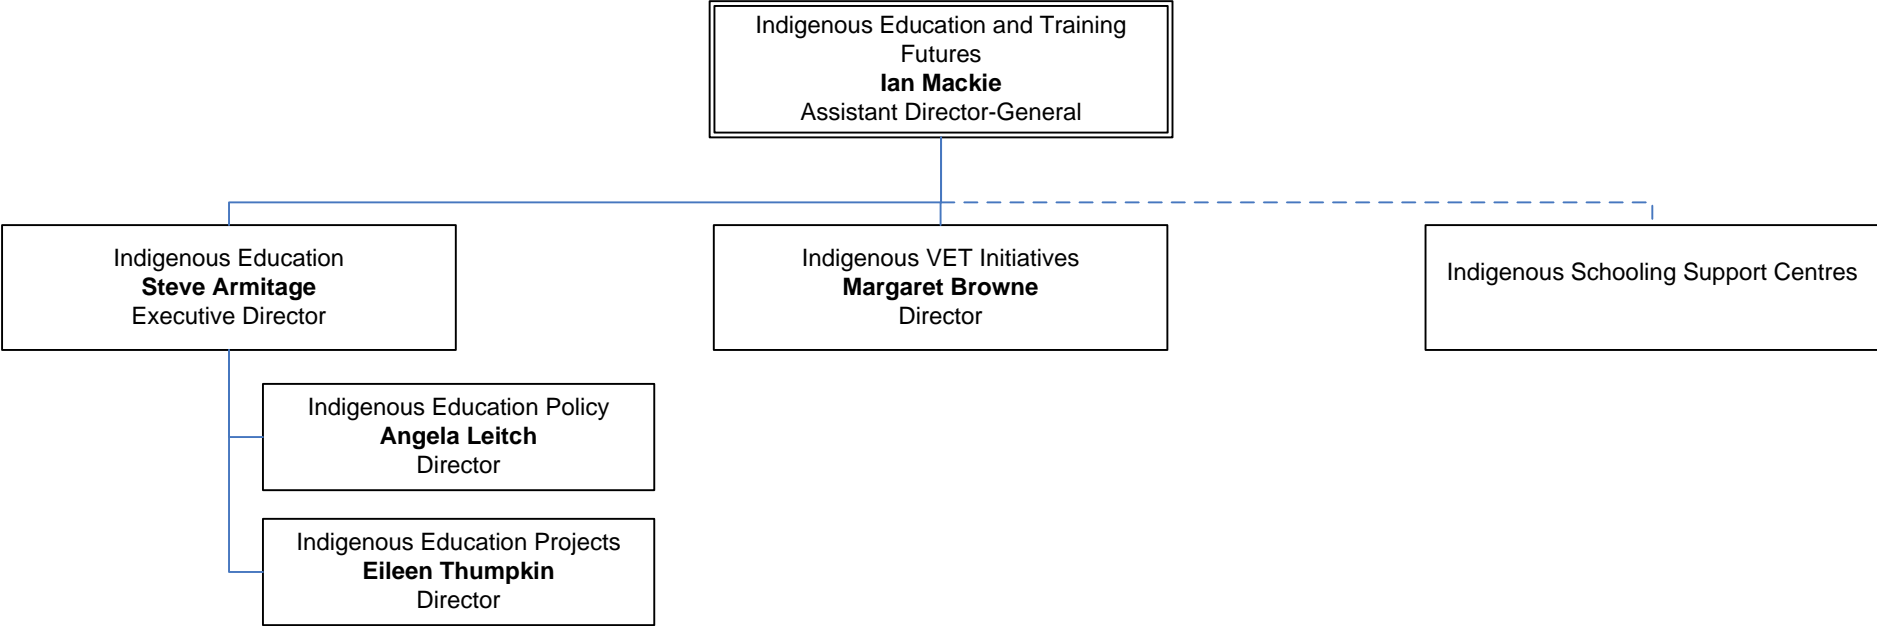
Indigenous Education and Training Futures
**Ian Mackie**
Assistant Director-General

Indigenous Education
**Steve Armitage**
Executive Director

Indigenous VET Initiatives
**Margaret Browne**
Director

Indigenous Schooling Support Centres

Indigenous Education Policy
**Angela Leitch**
Director

Indigenous Education Projects
**Eileen Thumpkin**
Director